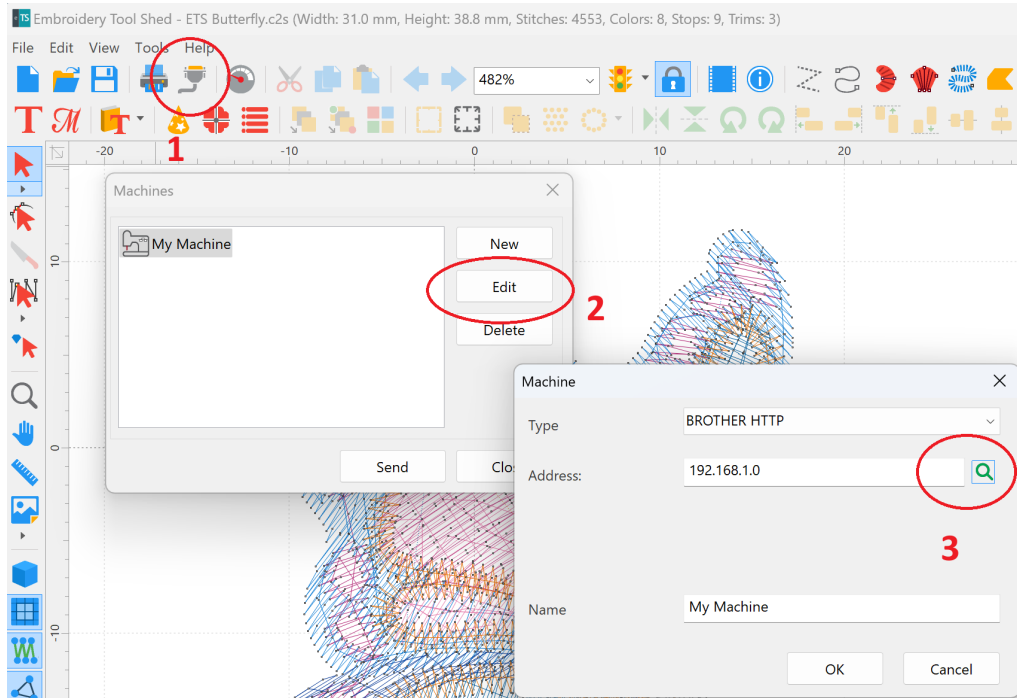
ETS Embroidery Tool Shed - ETS Butterfly.c2s (Width: 31.0 mm, Height: 38.8 mm, Stitches: 4553, Colors: 8, Stops: 9, Trims: 3)

File Edit View Tools Help

482%

1

-20 -10 0 10 20

Machines

My Machine

New

Edit

Delete

2

Send

Clo

Machine

Type BROTHER HTTP

Address: 192.168.1.0

3

Name My Machine

OK Cancel

10

0

-10